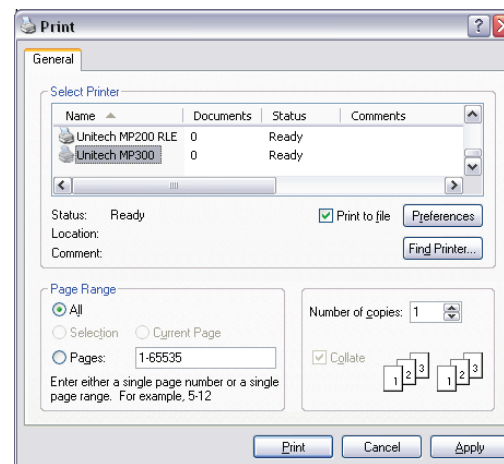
Print

General

Select Printer

| Name | Documents | Status | Comments |
|---|---|---|---|
| Unitech MP200 RLE | 0 | Ready | |
| Unitech MP300 | 0 | Ready | |

Status: Ready

Location:

Comment:

Print to file

Preferences

Find Printer...

Page Range

All

Selection

Current Page

Pages: 1-65535

Enter either a single page number or a single page range. For example, 5-12

Number of copies: 1

Collate

1 2 3

1 2 3

Print

Cancel

Apply